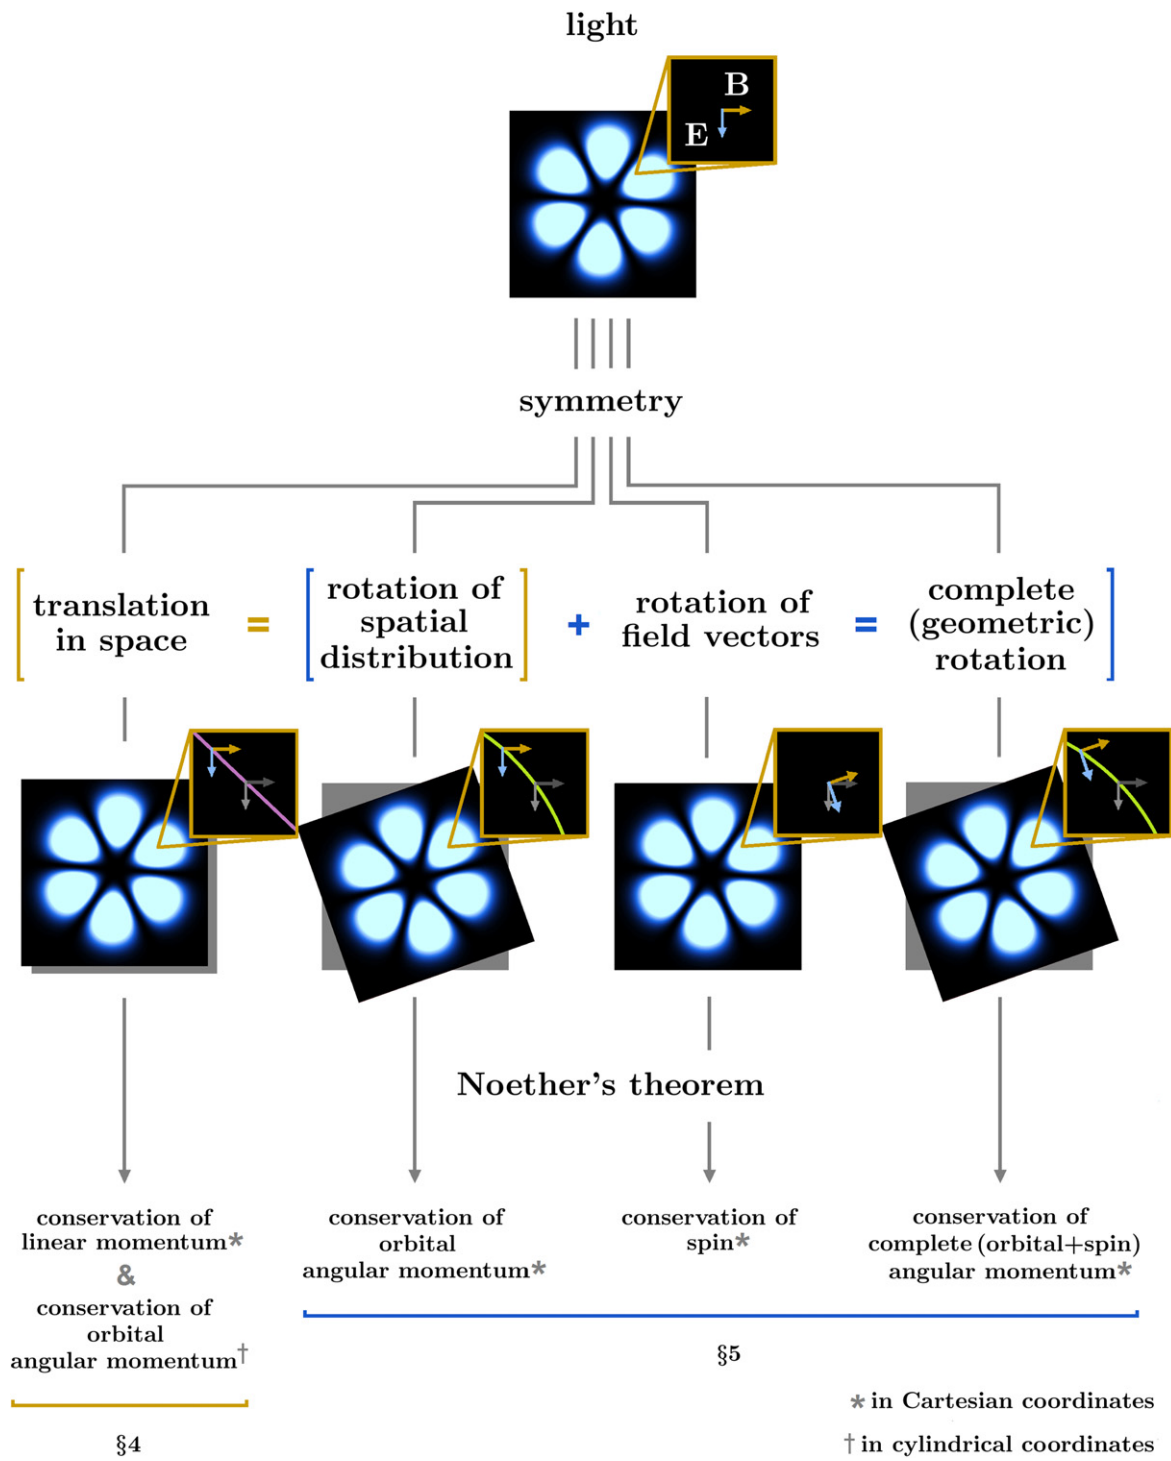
light

B

E

symmetry

translation in space = rotation of spatial distribution + rotation of field vectors = complete (geometric) rotation

Noether's theorem

conservation of linear momentum*
&
conservation of orbital angular momentum†

§4

conservation of orbital angular momentum*

conservation of spin*

conservation of complete (orbital+spin) angular momentum*

§5

* in Cartesian coordinates
† in cylindrical coordinates